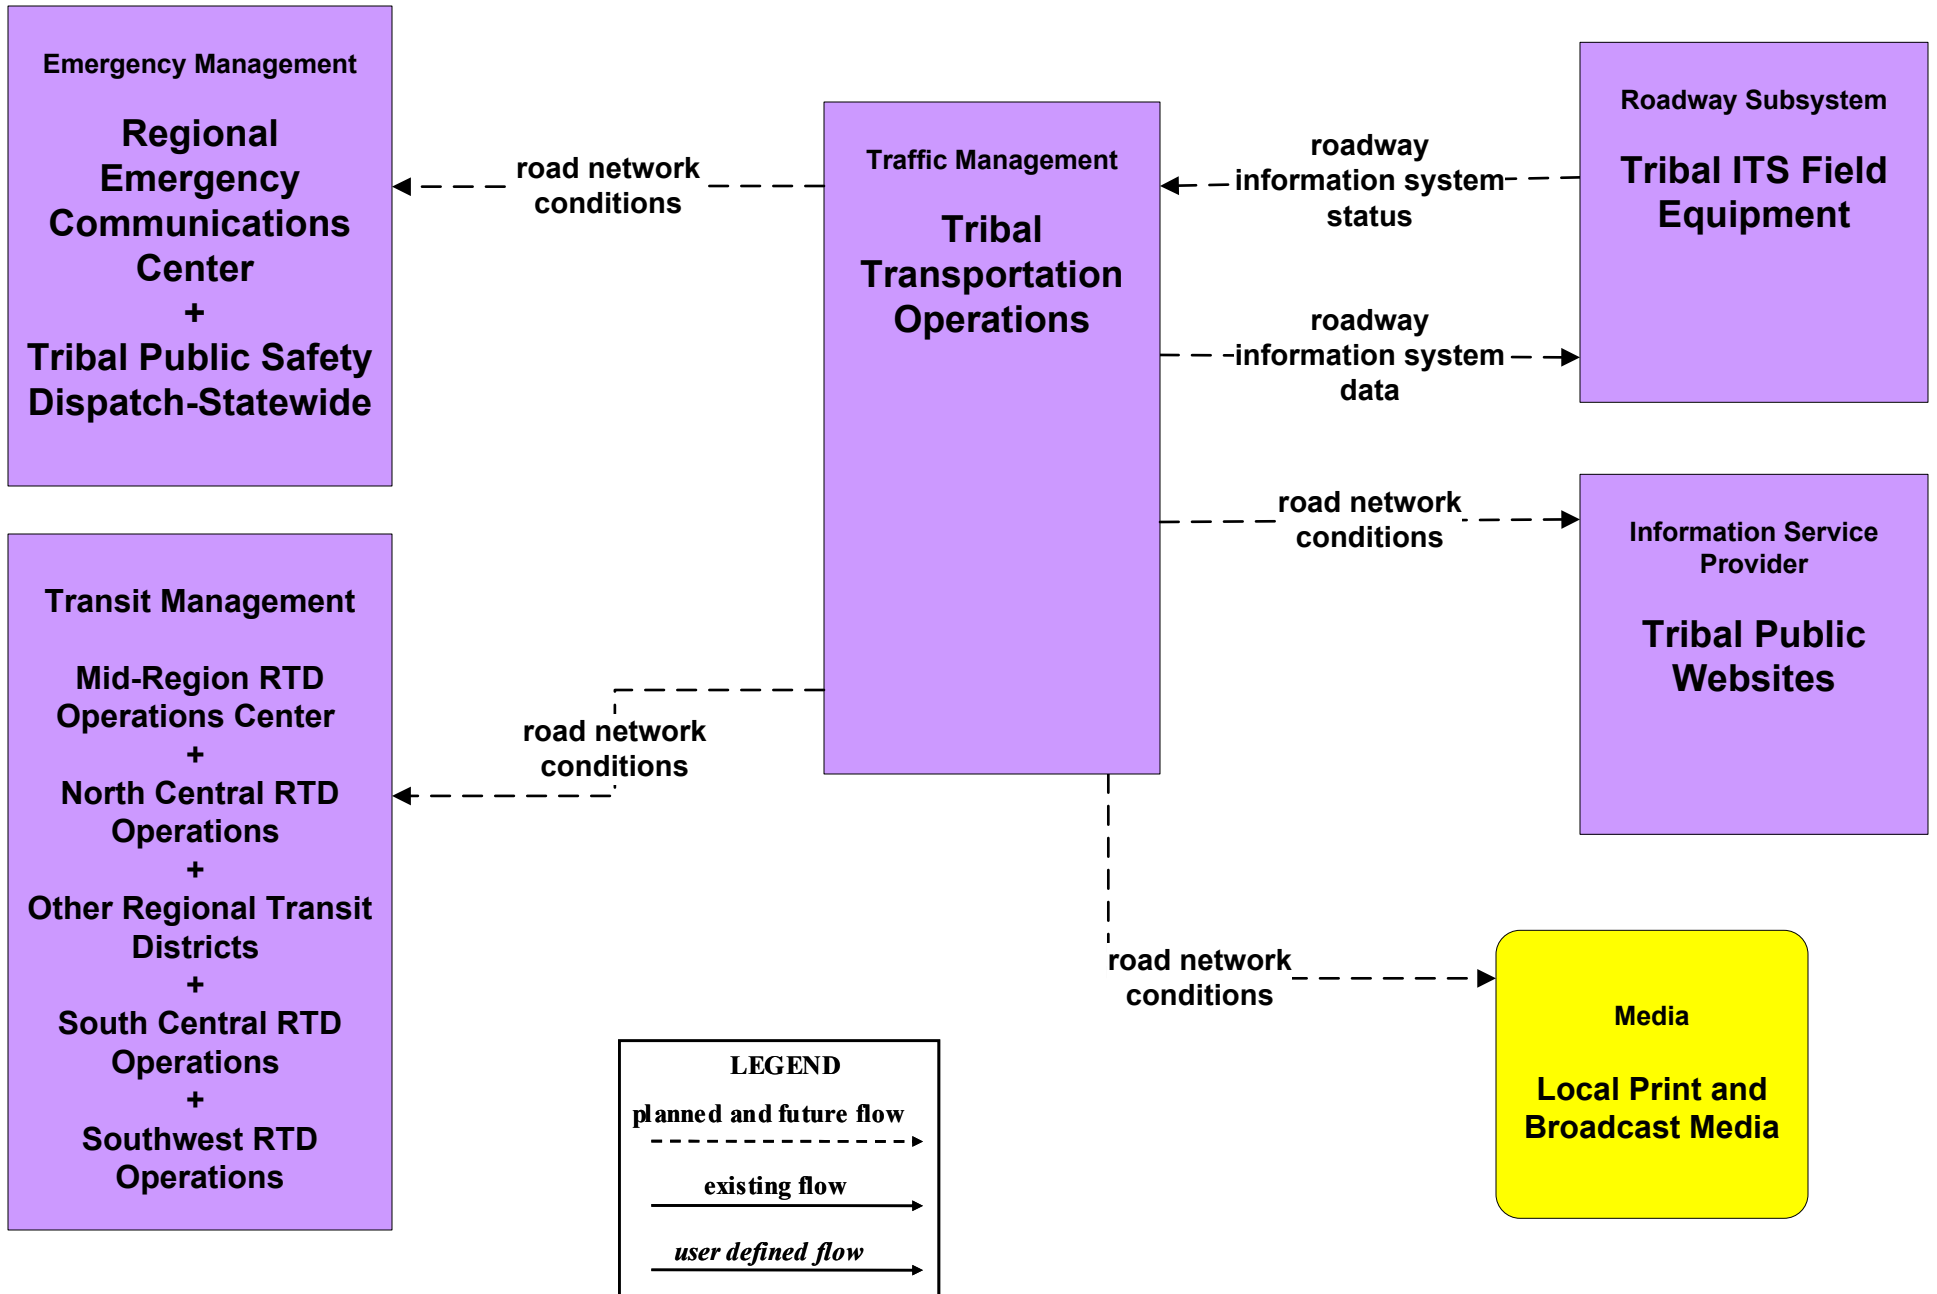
Emergency Management

Regional Emergency Communications Center
+
Tribal Public Safety Dispatch-Statewide

road network conditions

Traffic Management

Tribal Transportation Operations

roadway information system status

Roadway Subsystem

Tribal ITS Field Equipment

roadway information system data

road network conditions

Information Service Provider

Tribal Public Websites

Transit Management

Mid-Region RTD Operations Center
+
North Central RTD Operations
+
Other Regional Transit Districts
+
South Central RTD Operations
+
Southwest RTD Operations

road network conditions

road network conditions

Media

Local Print and Broadcast Media

LEGEND
planned and future flow
existing flow
user defined flow